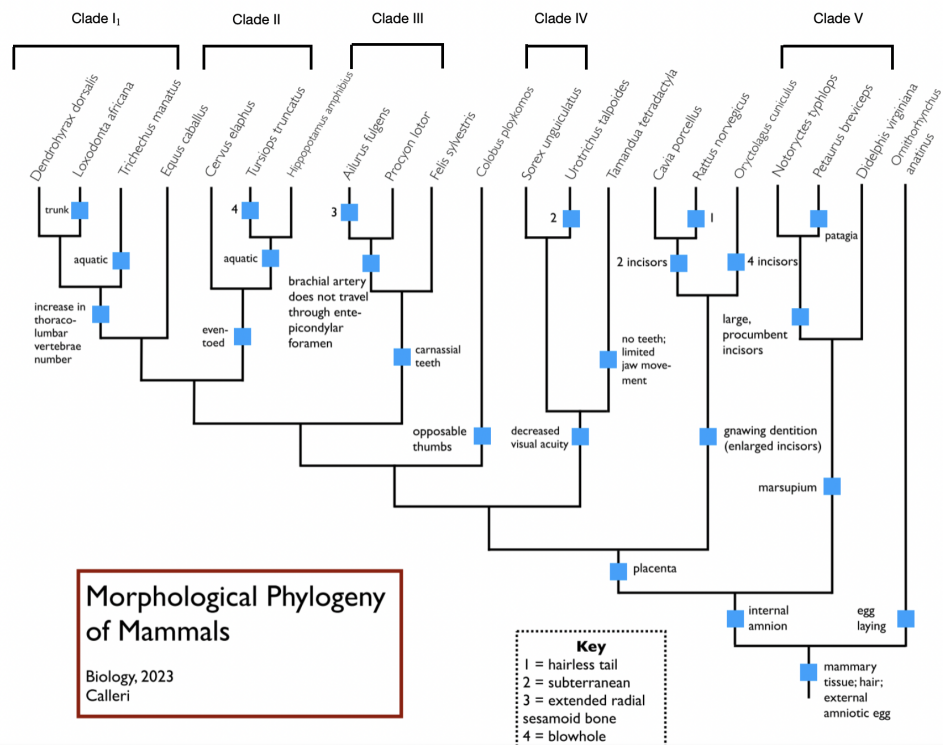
Clade $I_1$

Clade II

Clade III

Clade IV

Clade V

Dendrohyrax dorsalis
Loxodonta africana
Trichechus manatus
Equus caballus
Cervus elaphus
Tursiops truncatus
Hippopotamus amphibius
Ailurus fulgens
Procyon lotor
Felis sylvestris
Colobus ploykomos
Sorex unguiculatus
Urotrichus talpoides
Tamandua tetradactyla
Cavia porcellus
Rattus norvegicus
Oryctolagus cuniculus
Notoryctes typhlops
Petaurus breviceps
Didelphis virginiana
Ornithorhynchus anatinus

trunk

aquatic

increase in thoraco-lumbar vertebrae number

4

aquatic

even-toed

3

brachial artery does not travel through ente-picondylar foramen

carnassial teeth

opposable thumbs

2

no teeth; limited jaw move-ment

decreased visual acuity

1

2 incisors

4 incisors

patagia

large, procumbent incisors

gnawing dentition (enlarged incisors)

marsupium

placenta

internal amnion

egg laying

mammary tissue; hair; external amniotic egg

Morphological Phylogeny of Mammals

Biology, 2023
Calleri

Key
1 = hairless tail
2 = subterranean
3 = extended radial sesamoid bone
4 = blowhole